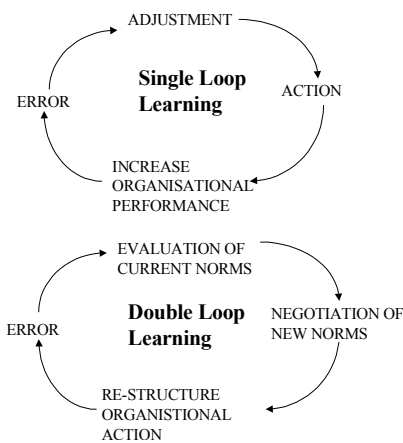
ADJUSTMENT

ERROR

Single Loop Learning

ACTION

INCREASE ORGANISATIONAL PERFORMANCE

EVALUATION OF CURRENT NORMS

ERROR

Double Loop Learning

NEGOTIATION OF NEW NORMS

RE-STRUCTURE ORGANISTIONAL ACTION